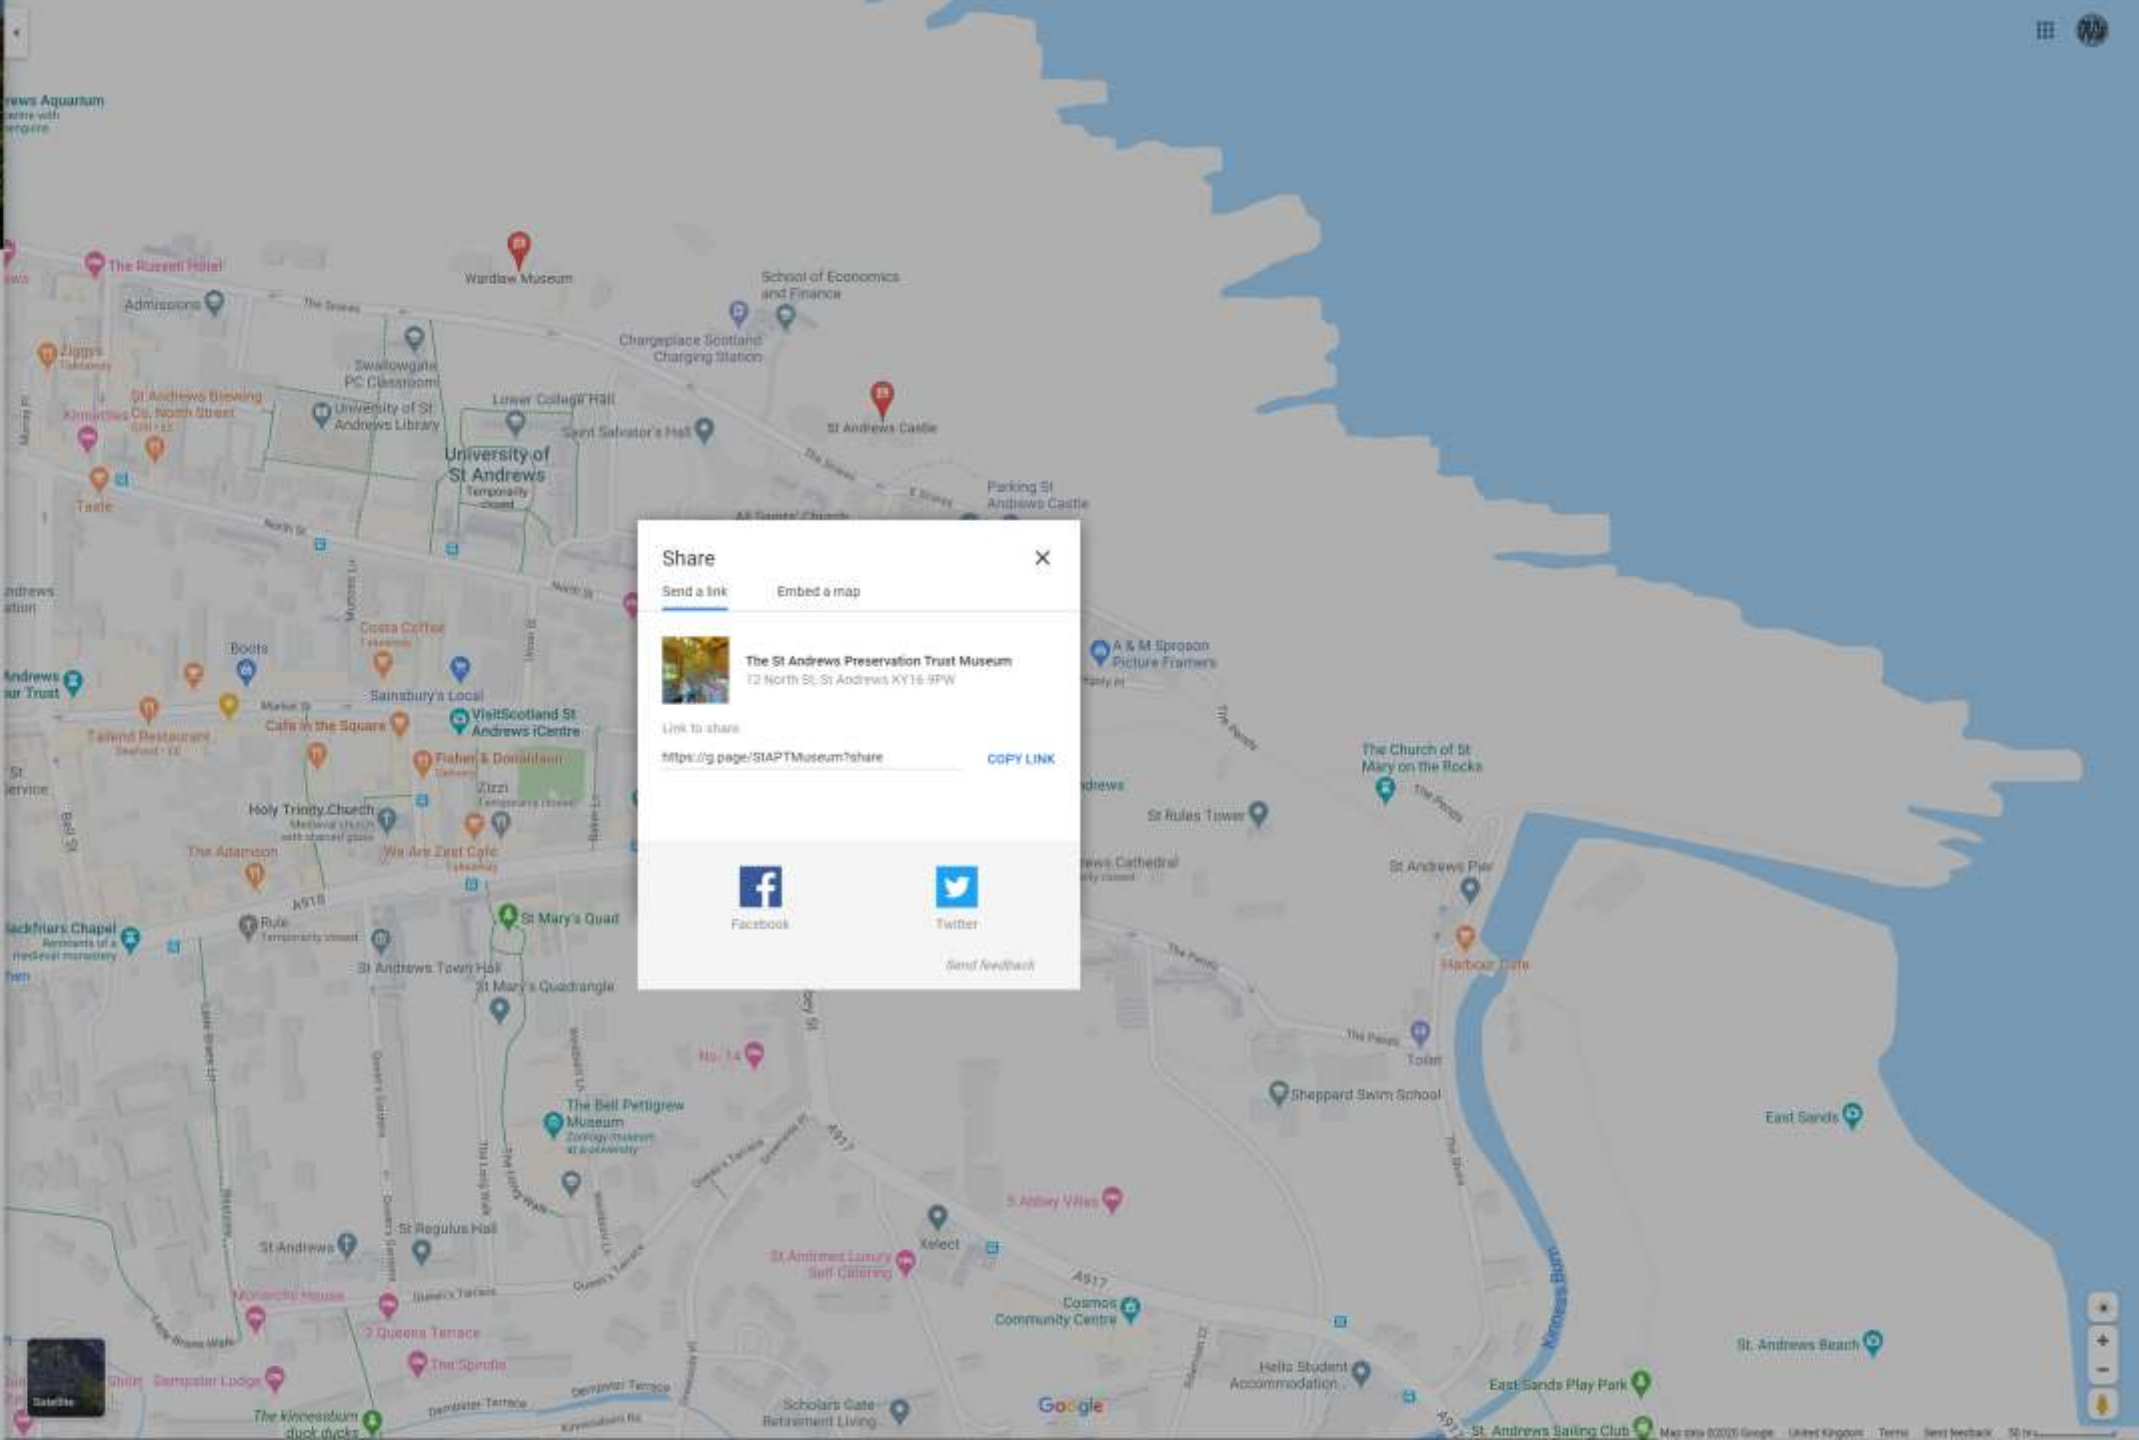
Share

Send a link

Embed a map

The St Andrews Preservation Trust Museum
12 North St, St Andrews KY16 9PW

Link to share

https://g.page/StAPTMuseum?share

COPY LINK

Facebook

Twitter

Send feedback

Wardlaw Museum
The Russell Hotel
Admissions
School of Economics and Finance
Chargeplace Scotland Charging Station
St Andrews Castle
Swallowgate PC Classroom
University of St Andrews Library
Lower College Hall
Saint Salvator's Hall
University of St Andrews
Parking St Andrews Castle
St Andrews Brewing Co. North Street
Ziggys
Taste
Costa Coffee
Boots
Sainsbury's Local
VisitScotland St Andrews iCentre
Cafe in the Square
Tailend Restaurant
Fisher & Donaldson
Zizzi
Holy Trinity Church
The Adamson
We Are Zest Cafe
Rule
St Mary's Quad
St Andrews Town Hall
St Mary's Quadrangle
A & M Sproson Picture Framers
The Church of St Mary on the Rocks
St Rules Tower
St Andrews Pier
Harbour Cafe
Toilet
Sheppard Swim School
East Sands
No. 14
The Bell Pettigrew Museum
5 Abbey Villas
Xelect
St Andrews Luxury Self Catering
Cosmos Community Centre
St Regulus Hall
St Andrews
Monarchs House
3 Queens Terrace
The Spindle
Dempster Lodge
The Kinnessburn duck ducks
Scholars Gate Retirement Living
Hello Student Accommodation
St. Andrews Beach
East Sands Play Park
St. Andrews Sailing Club
Satellite
Google
Map data ©2020 Google United Kingdom Terms Send feedback